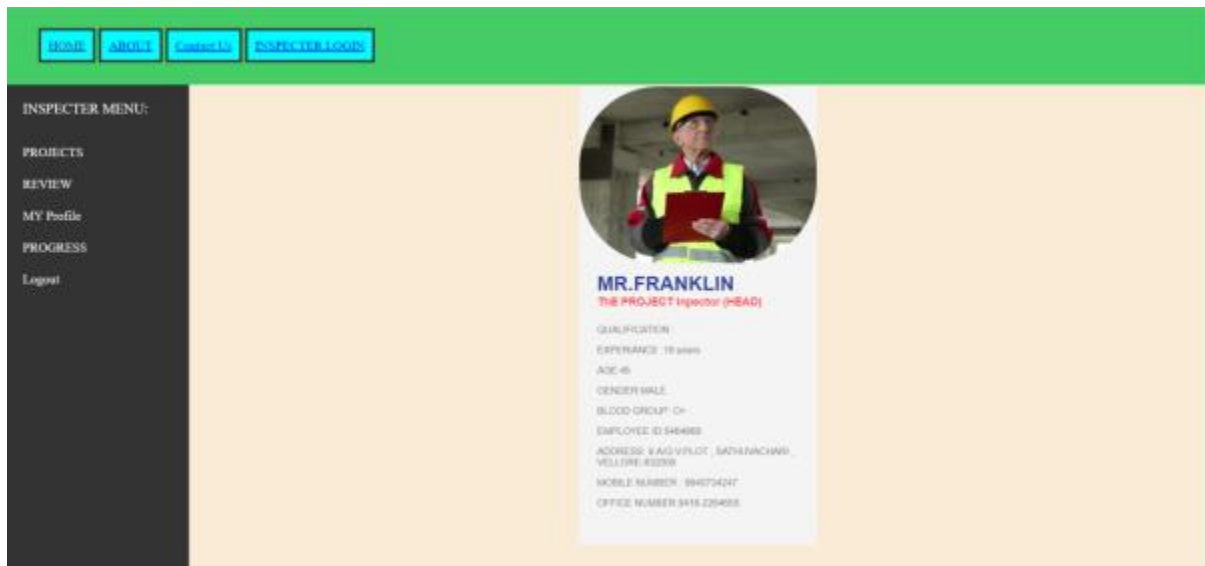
HOME ABOUT Contact Us INSPECTER LOGIN

INSPECTER MENU:

PROJECTS

REVIEW

MY Profile

PROGRESS

Logout

MR.FRANKLIN

ThE PROJECT Inpector (HEAD)

QUALIFICATION

EXPERIANCE : 15 years

AGE 45

GENDER MALE

BLOOD GROUP O+

EMPLOYEE ID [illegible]

ADDRESS: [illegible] SATHUVACHARI VELLORE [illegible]

MOBILE NUMBER : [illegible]

OFFICE NUMBER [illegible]